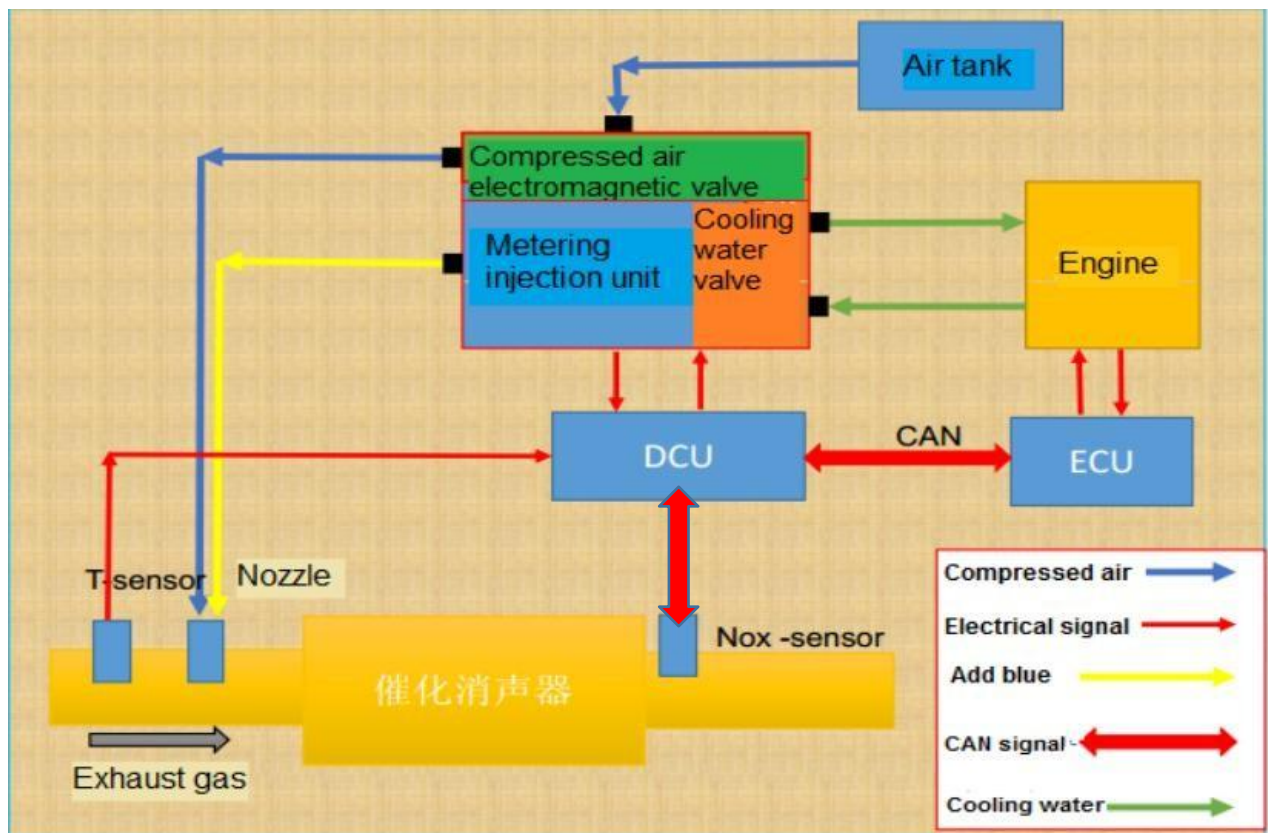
Air tank

Compressed air electromagnetic valve

Metering injection unit

Cooling water valve

Engine

DCU

CAN

ECU

T-sensor

Nozzle

Nox -sensor

催化消声器

Exhaust gas

Compressed air

Electrical signal

Add blue

CAN signal

Cooling water